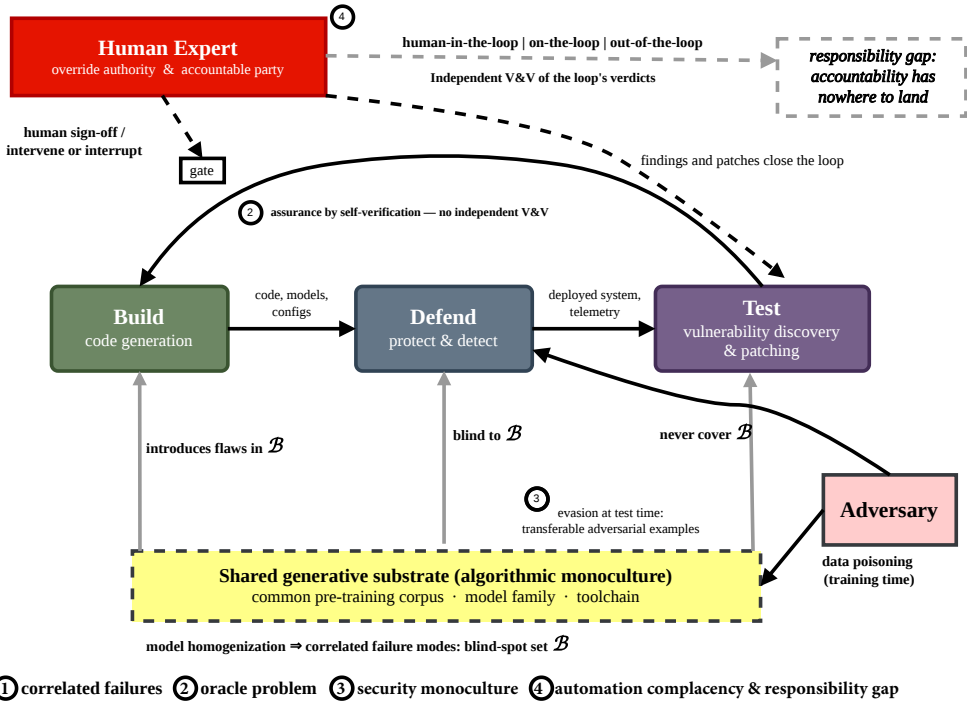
4

Human Expert
override authority & accountable party

human-in-the-loop | on-the-loop | out-of-the-loop

Independent V&V of the loop's verdicts

responsibility gap: accountability has nowhere to land

human sign-off / intervene or interrupt

gate

findings and patches close the loop

2 assurance by self-verification — no independent V&V

Build
code generation

code, models, configs

Defend
protect & detect

deployed system, telemetry

Test
vulnerability discovery & patching

introduces flaws in $\mathcal{B}$

blind to $\mathcal{B}$

never cover $\mathcal{B}$

3 evasion at test time: transferable adversarial examples

Adversary

data poisoning (training time)

Shared generative substrate (algorithmic monoculture)
common pre-training corpus · model family · toolchain

model homogenization ⇒ correlated failure modes: blind-spot set $\mathcal{B}$

1 correlated failures 2 oracle problem 3 security monoculture 4 automation complacency & responsibility gap